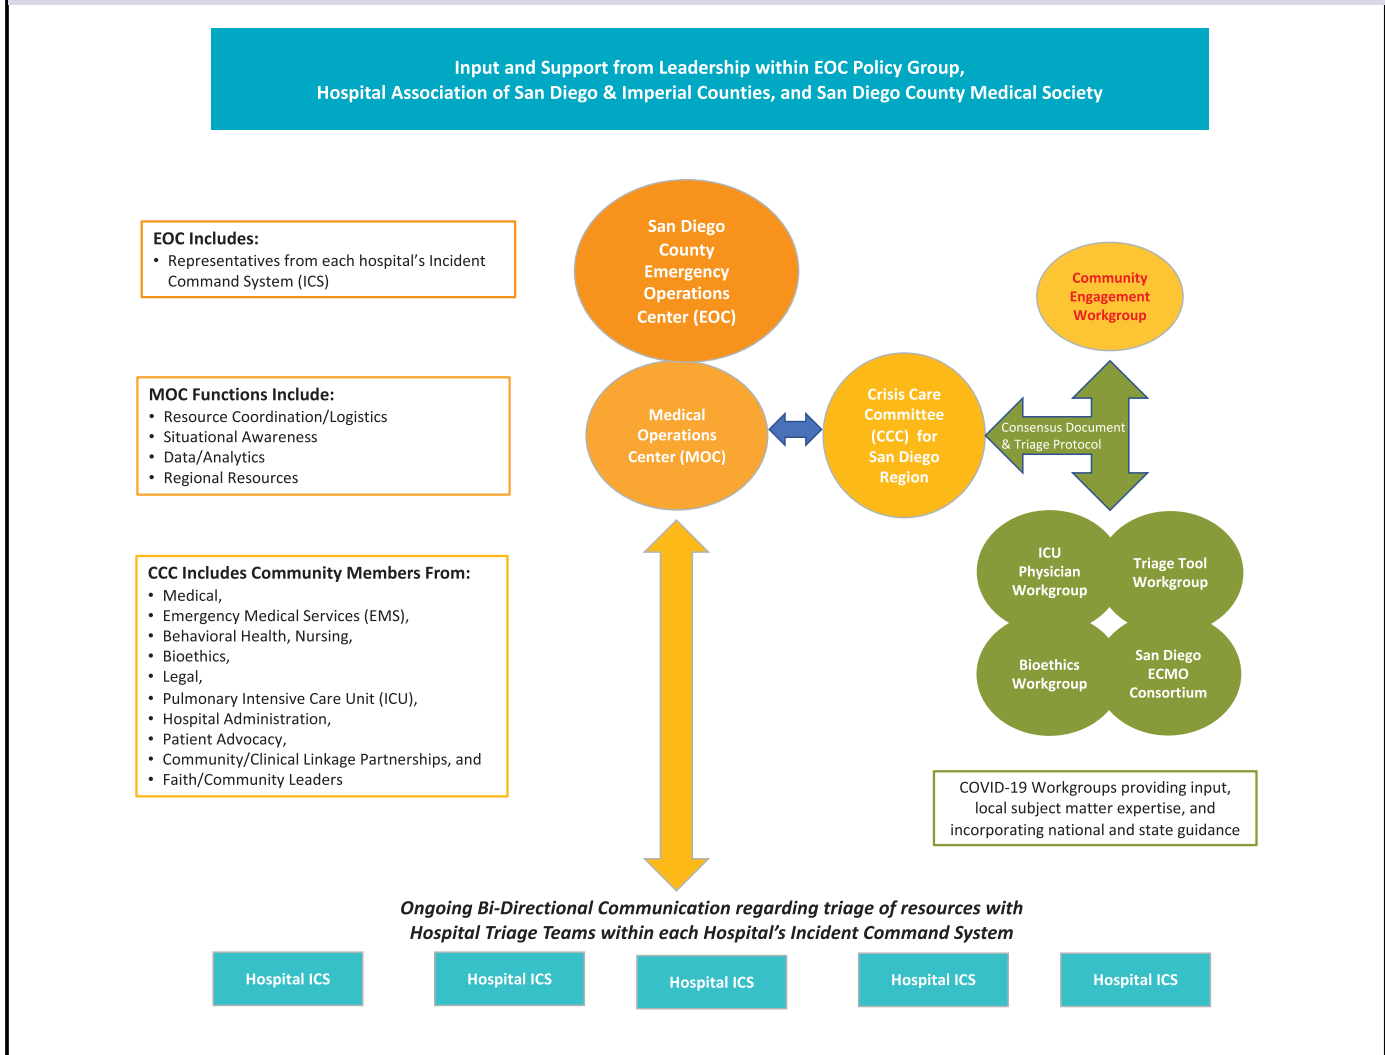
Input and Support from Leadership within EOC Policy Group,
Hospital Association of San Diego & Imperial Counties, and San Diego County Medical Society

EOC Includes:
• Representatives from each hospital's Incident Command System (ICS)

San Diego County Emergency Operations Center (EOC)

Community Engagement Workgroup

MOC Functions Include:
• Resource Coordination/Logistics
• Situational Awareness
• Data/Analytics
• Regional Resources

Medical Operations Center (MOC)

Crisis Care Committee (CCC) for San Diego Region

Consensus Document & Triage Protocol

CCC Includes Community Members From:
• Medical,
• Emergency Medical Services (EMS),
• Behavioral Health, Nursing,
• Bioethics,
• Legal,
• Pulmonary Intensive Care Unit (ICU),
• Hospital Administration,
• Patient Advocacy,
• Community/Clinical Linkage Partnerships, and
• Faith/Community Leaders

ICU Physician Workgroup

Triage Tool Workgroup

Bioethics Workgroup

San Diego ECMO Consortium

COVID-19 Workgroups providing input, local subject matter expertise, and incorporating national and state guidance

Ongoing Bi-Directional Communication regarding triage of resources with Hospital Triage Teams within each Hospital's Incident Command System

Hospital ICS

Hospital ICS

Hospital ICS

Hospital ICS

Hospital ICS